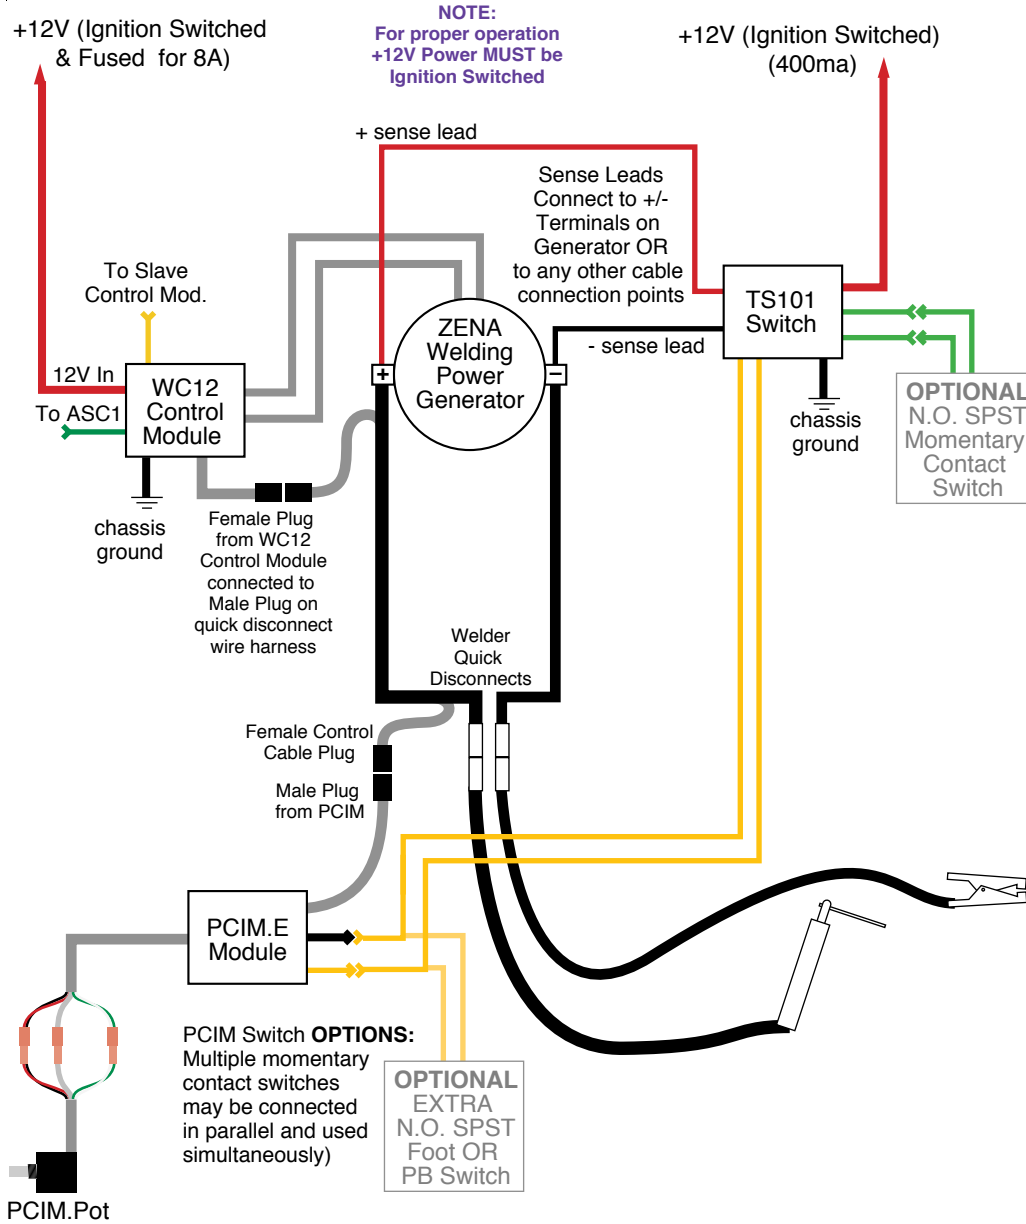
+12V (Ignition Switched & Fused for 8A)

NOTE:
For proper operation +12V Power MUST be Ignition Switched

+12V (Ignition Switched) (400ma)

+ sense lead

Sense Leads Connect to +/- Terminals on Generator OR to any other cable connection points

To Slave Control Mod.

12V In

To ASC1

WC12 Control Module

chassis ground

+

ZENA Welding Power Generator

−

- sense lead

TS101 Switch

chassis ground

OPTIONAL
N.O. SPST Momentary Contact Switch

Female Plug from WC12 Control Module connected to Male Plug on quick disconnect wire harness

Welder Quick Disconnects

Female Control Cable Plug

Male Plug from PCIM

PCIM.E Module

PCIM Switch **OPTIONS:**
Multiple momentary contact switches may be connected in parallel and used simultaneously)

OPTIONAL
EXTRA
N.O. SPST
Foot OR
PB Switch

PCIM.Pot